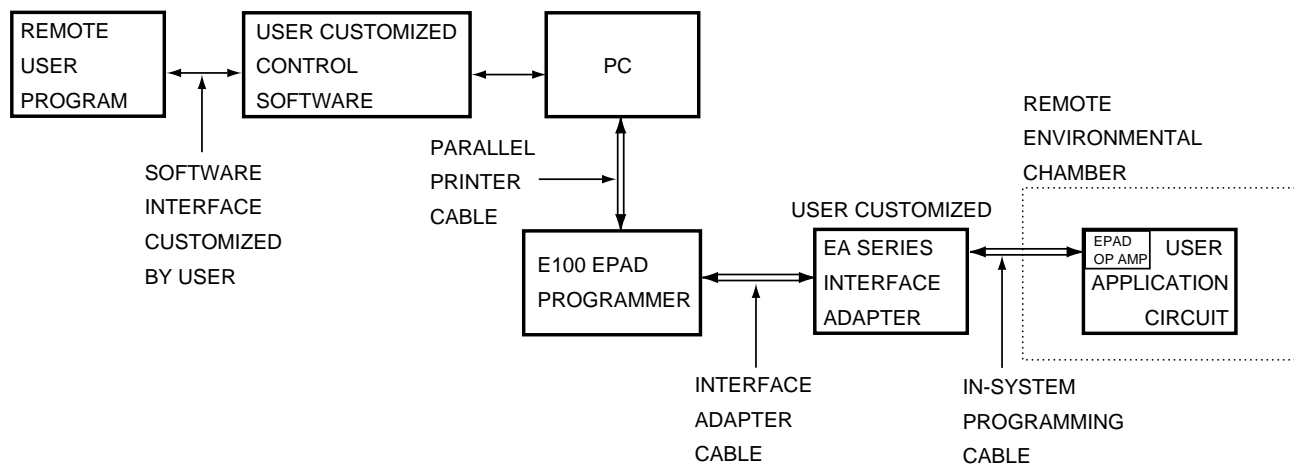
REMOTE USER PROGRAM

USER CUSTOMIZED CONTROL SOFTWARE

PC

SOFTWARE INTERFACE CUSTOMIZED BY USER

PARALLEL PRINTER CABLE

REMOTE ENVIRONMENTAL CHAMBER

USER CUSTOMIZED

E100 EPAD PROGRAMMER

EA SERIES INTERFACE ADAPTER

EPAD OP AMP

USER APPLICATION CIRCUIT

INTERFACE ADAPTER CABLE

IN-SYSTEM PROGRAMMING CABLE